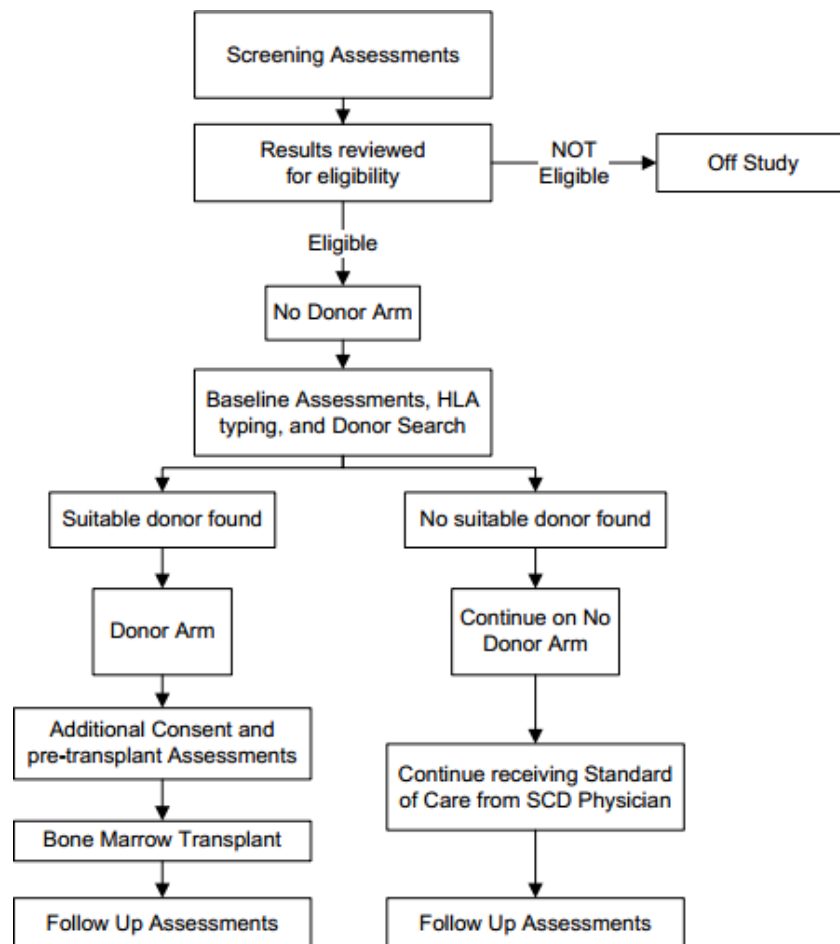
Screening Assessments

Results reviewed for eligibility

NOT Eligible

Off Study

Eligible

No Donor Arm

Baseline Assessments, HLA typing, and Donor Search

Suitable donor found

No suitable donor found

Donor Arm

Continue on No Donor Arm

Additional Consent and pre-transplant Assessments

Continue receiving Standard of Care from SCD Physician

Bone Marrow Transplant

Follow Up Assessments

Follow Up Assessments